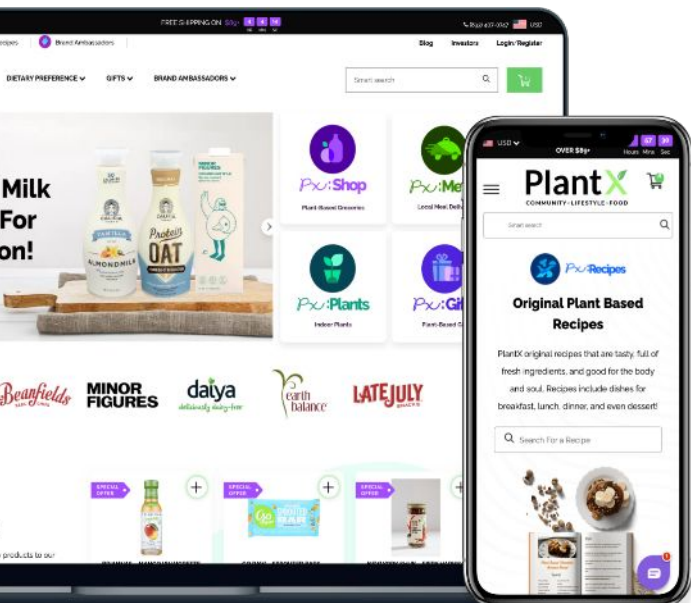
FREE SHIPPING ON $8

ecipes Brand Ambassadors

Blog Investors Login/Register

DIETARY PREFERENCE GIFTS BRAND AMBASSADORS

Start search

Milk For on!

ALMONDMILK

Protein OAT

Px:Shop
Plant-Based Groceries

Px:Me
Local Meal Deliv

Px:Plants
Indoor Plants

Px:Gi
Plant-Based Gi

Beanfields MINOR FIGURES daiya deliciously dairy-free earth balance LATE JULY

SPECIAL OFFER

SPECIAL OFFER

SPECIAL OFFER

products to our

USD

OVER $89+

Hours Mins Sec

PlantX
COMMUNITY • LIFESTYLE • FOOD

Start search

Px:Recipes

Original Plant Based Recipes

PlantX original recipes that are tasty, full of fresh ingredients, and good for the body and soul. Recipes include dishes for breakfast, lunch, dinner, and even dessert!

Search For a Recipe